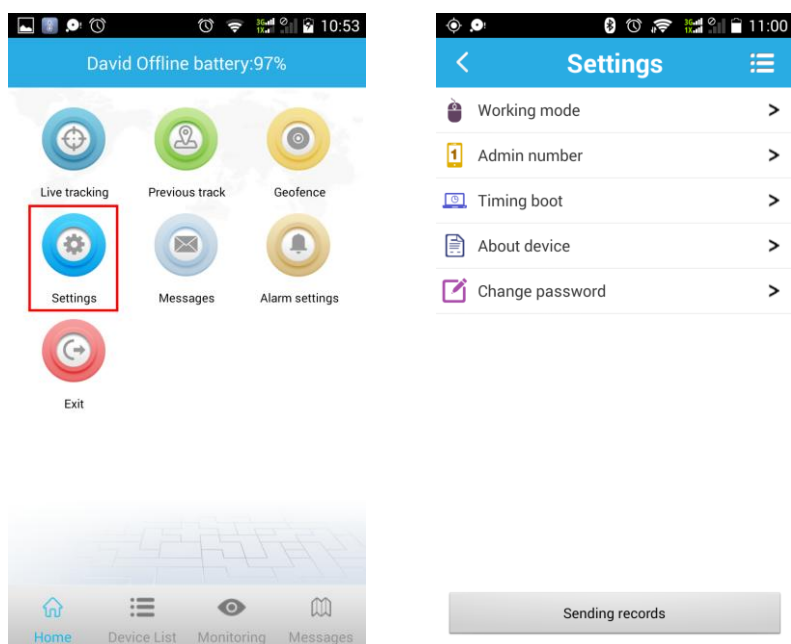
10:53

David Offline battery:97%

Live tracking

Previous track

Geofence

Settings

Messages

Alarm settings

Exit

Home

Device List

Monitoring

Messages

11:00

Settings

Working mode

1 Admin number

Timing boot

About device

Change password

Sending records